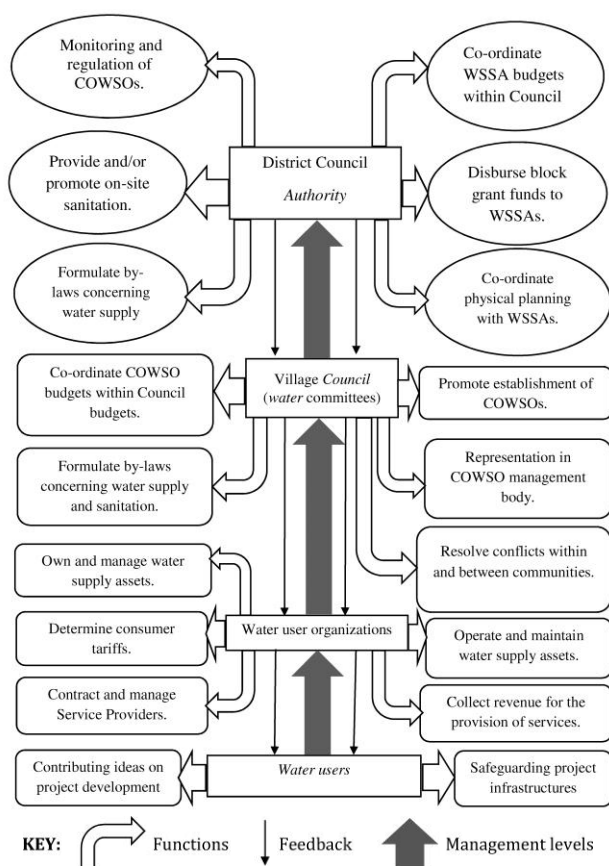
Monitoring and regulation of COWSOs.

Co-ordinate WSSA budgets within Council

Provide and/or promote on-site sanitation.

District Council
*Authority*

Disburse block grant funds to WSSAs.

Formulate by-laws concerning water supply

Co-ordinate physical planning with WSSAs.

Co-ordinate COWSO budgets within Council budgets.

Village *Council* (*water* committees)

Promote establishment of COWSOs.

Formulate by-laws concerning water supply and sanitation.

Representation in COWSO management body.

Own and manage water supply assets.

Resolve conflicts within and between communities.

Determine consumer tariffs.

Water user organizations

Operate and maintain water supply assets.

Contract and manage Service Providers.

Collect revenue for the provision of services.

Contributing ideas on project development

*Water users*

Safeguarding project infrastructures

KEY: Functions Feedback Management levels